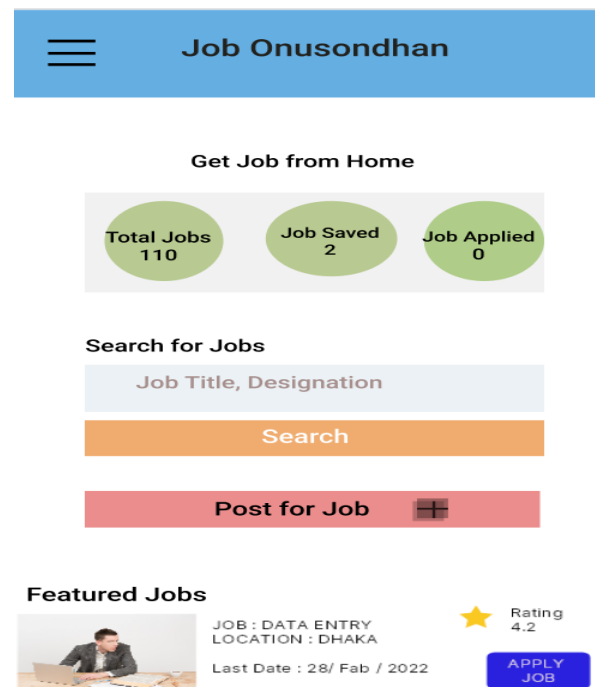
Job Onusondhan

Get Job from Home

Total Jobs
110

Job Saved
2

Job Applied
0

Search for Jobs

Job Title, Designation

Search

Post for Job

Featured Jobs

JOB : DATA ENTRY
LOCATION : DHAKA

Last Date : 28/ Fab / 2022

Rating
4.2

APPLY
JOB